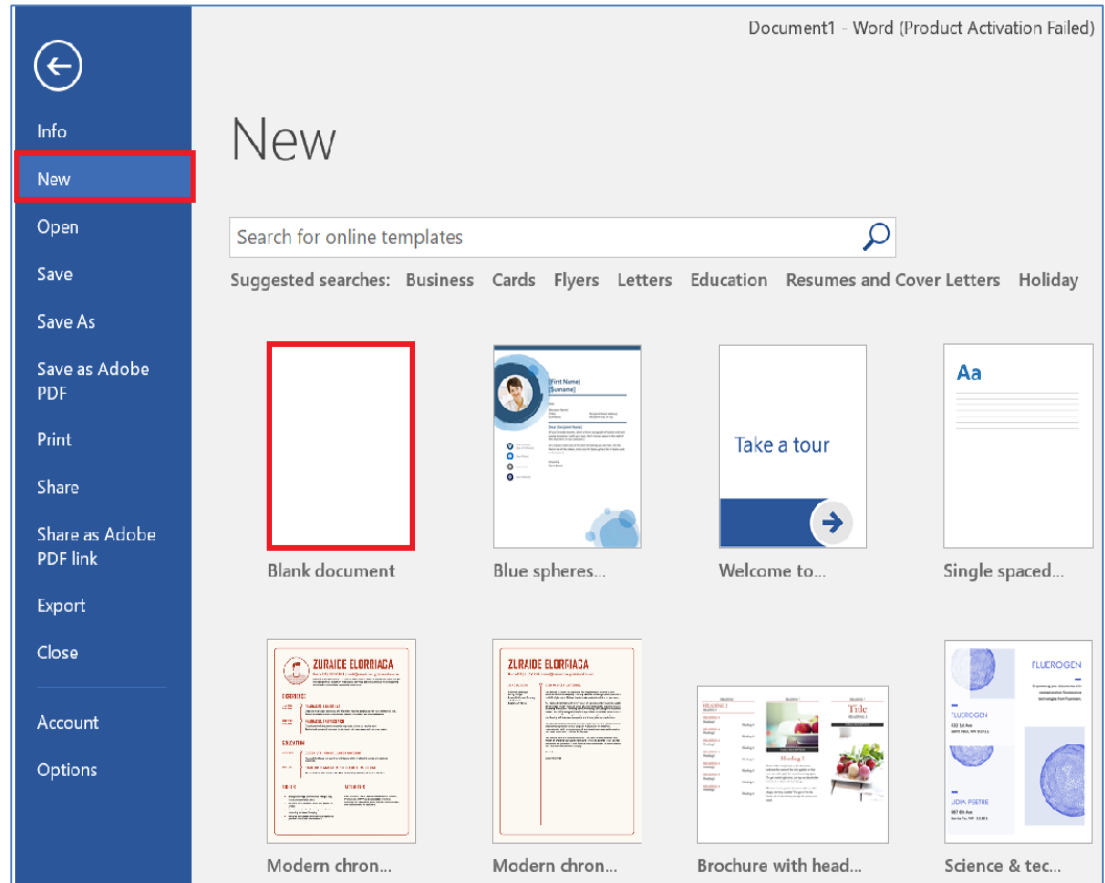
Document1 - Word (Product Activation Failed)

Info
New
Open
Save
Save As
Save as Adobe PDF
Print
Share
Share as Adobe PDF link
Export
Close
Account
Options

New

Search for online templates

Suggested searches: Business Cards Flyers Letters Education Resumes and Cover Letters Holiday

Blank document

[First Name]
[Surname]

Blue spheres...

Take a tour

Welcome to...

Aa

Single spaced...

ZURAIDE ELORRIAGA

Modern chron...

ZURAIDE ELORRIAGA

Modern chron...

Title
Heading 1

Brochure with head...

FLUOROGEN

Science & tec...